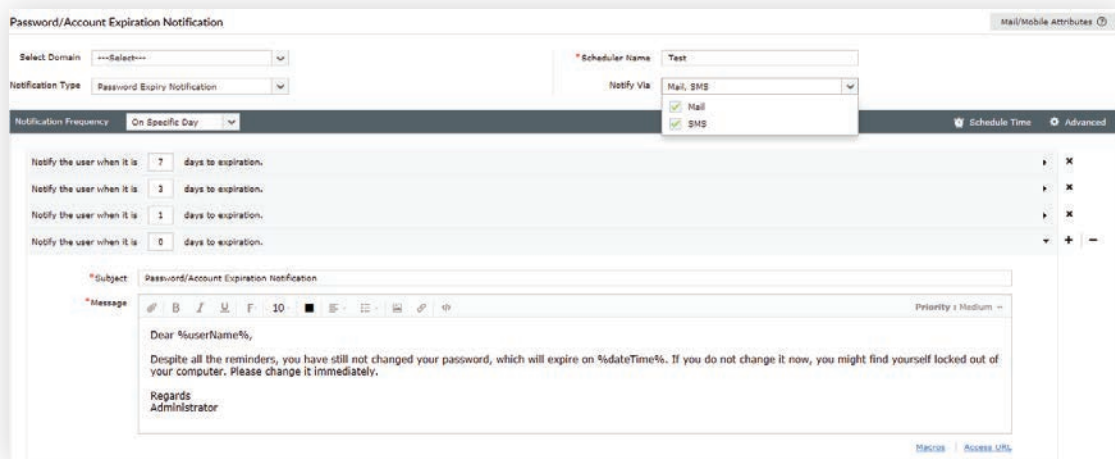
Password/Account Expiration Notification

Mail/Mobile Attributes ⓘ

Select Domain ---Select---

*Scheduler Name Test

Notification Type Password Expiry Notification

Notify Via Mail, SMS

Mail

SMS

Notification Frequency On Specific Day

Schedule Time Advanced

Notify the user when it is 7 days to expiration.

Notify the user when it is 3 days to expiration.

Notify the user when it is 1 days to expiration.

Notify the user when it is 0 days to expiration.

*Subject Password/Account Expiration Notification

*Message

10

Priority : Medium

Dear %userName%,

Despite all the reminders, you have still not changed your password, which will expire on %dateTime%. If you do not change it now, you might find yourself locked out of your computer. Please change it immediately.

Regards
Administrator

Macros | Access URL